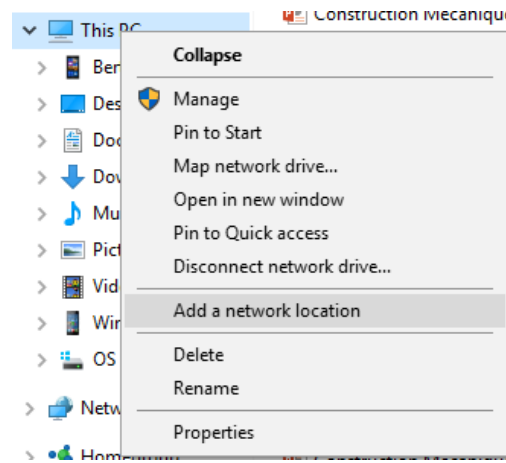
This PC
Construction Mecaniqu
Ben
Des
Doc
Dov
Mu
Pict
Vid
Wir
OS
Netw
Homegroup

Collapse
Manage
Pin to Start
Map network drive...
Open in new window
Pin to Quick access
Disconnect network drive...
Add a network location
Delete
Rename
Properties